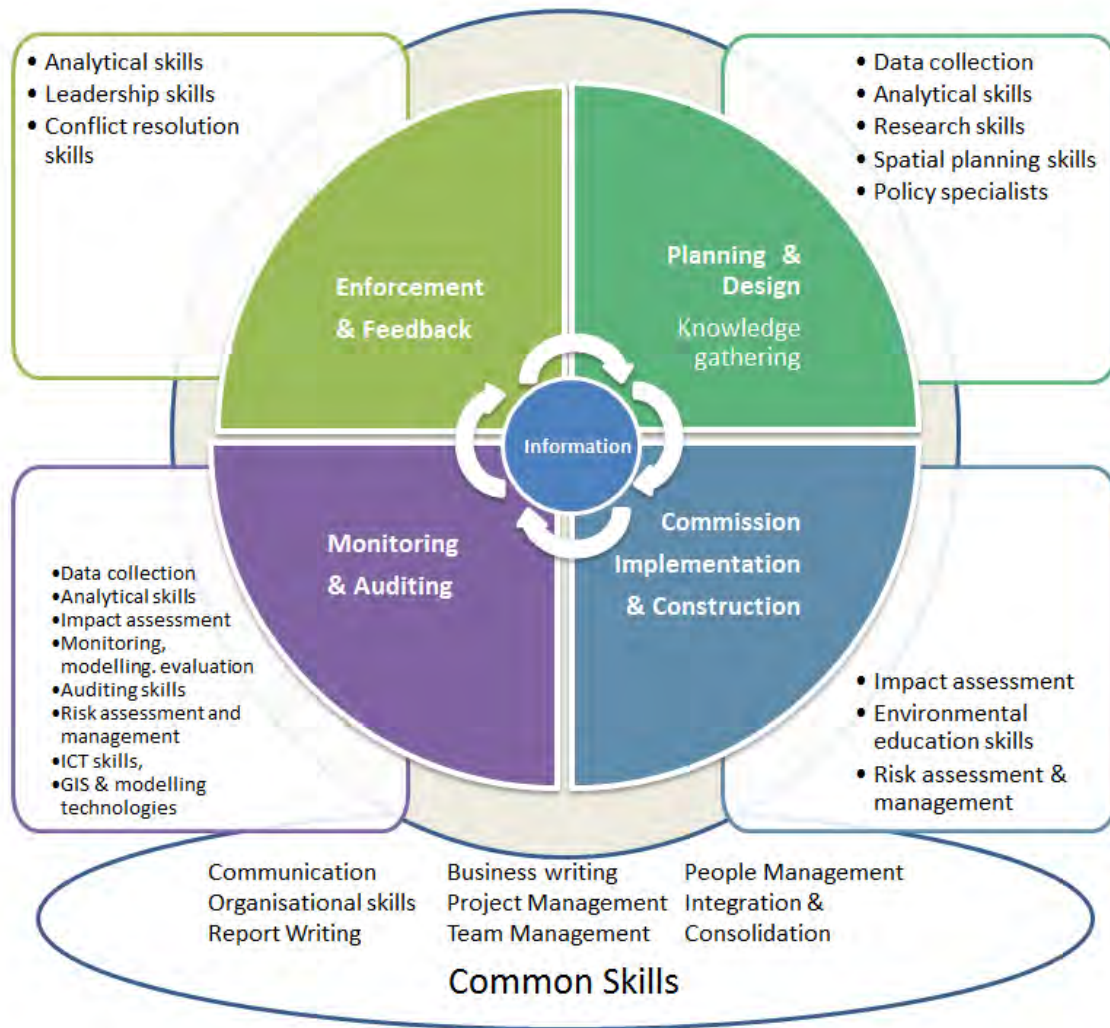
• Analytical skills
• Leadership skills
• Conflict resolution skills

• Data collection
• Analytical skills
• Research skills
• Spatial planning skills
• Policy specialists

Enforcement & Feedback

Planning & Design
Knowledge gathering

Information

Monitoring & Auditing

Commission Implementation & Construction

•Data collection
•Analytical skills
•Impact assessment
•Monitoring, modelling. evaluation
•Auditing skills
•Risk assessment and management
•ICT skills,
•GIS & modelling technologies

• Impact assessment
• Environmental education skills
• Risk assessment & management

Communication
Organisational skills
Report Writing

Business writing
Project Management
Team Management

People Management
Integration & Consolidation

Common Skills